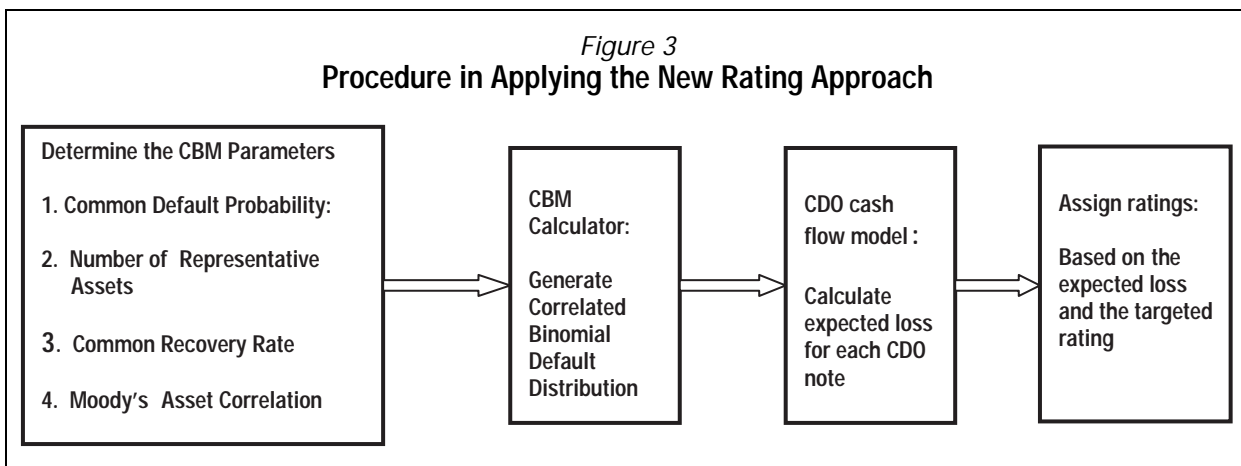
Figure 3
Procedure in Applying the New Rating Approach

Determine the CBM Parameters

1. Common Default Probability:

2. Number of Representative Assets

3. Common Recovery Rate

4. Moody's Asset Correlation

CBM Calculator:

Generate Correlated Binomial Default Distribution

CDO cash flow model :

Calculate expected loss for each CDO note

Assign ratings:

Based on the expected loss and the targeted rating